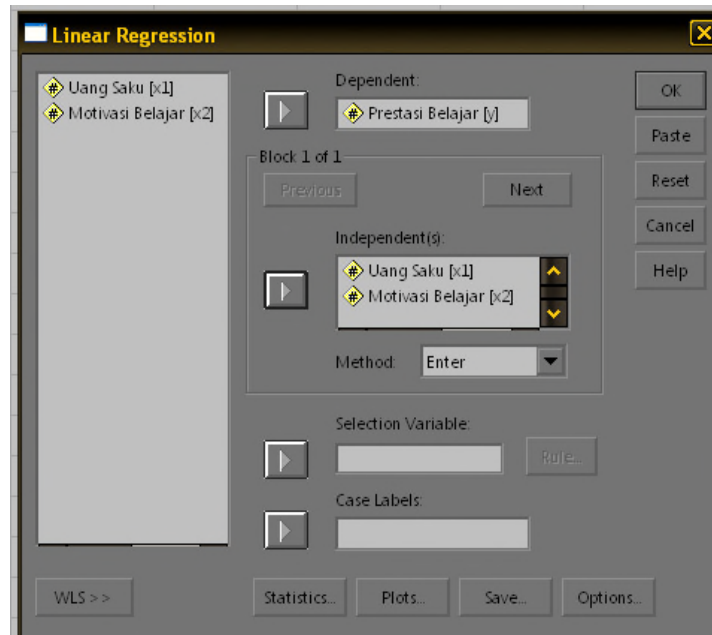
Linear Regression

Uang Saku [x1]
Motivasi Belajar [x2]

Dependent:
Prestasi Belajar [y]

OK
Paste
Reset
Cancel
Help

Block 1 of 1
Previous
Next

Independent(s):
Uang Saku [x1]
Motivasi Belajar [x2]

Method: Enter

Selection Variable:
Rule...

Case Labels:

WLS >>
Statistics...
Plots...
Save...
Options...